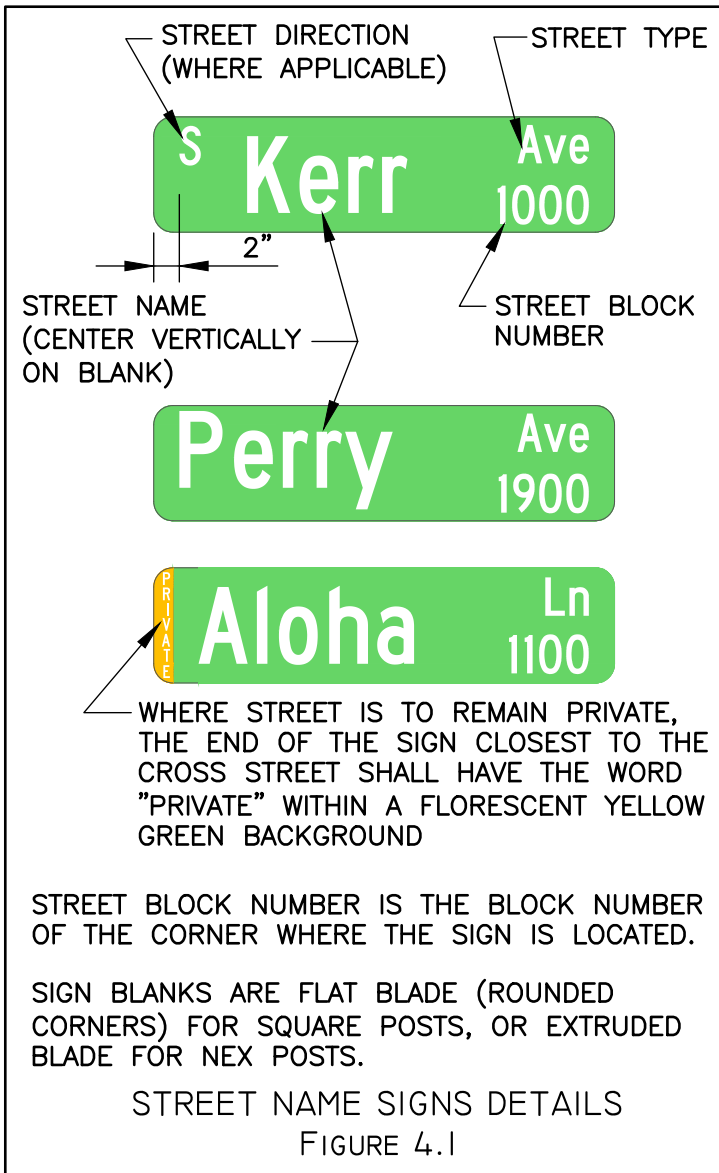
STREET DIRECTION (WHERE APPLICABLE)

STREET TYPE

S Kerr Ave 1000

2"

STREET NAME (CENTER VERTICALLY ON BLANK)

STREET BLOCK NUMBER

Perry Ave 1900

PRIVATE Aloha Ln 1100

WHERE STREET IS TO REMAIN PRIVATE, THE END OF THE SIGN CLOSEST TO THE CROSS STREET SHALL HAVE THE WORD "PRIVATE" WITHIN A FLORESCENT YELLOW GREEN BACKGROUND

STREET BLOCK NUMBER IS THE BLOCK NUMBER OF THE CORNER WHERE THE SIGN IS LOCATED.

SIGN BLANKS ARE FLAT BLADE (ROUNDED CORNERS) FOR SQUARE POSTS, OR EXTRUDED BLADE FOR NEX POSTS.

STREET NAME SIGNS DETAILS
FIGURE 4.1